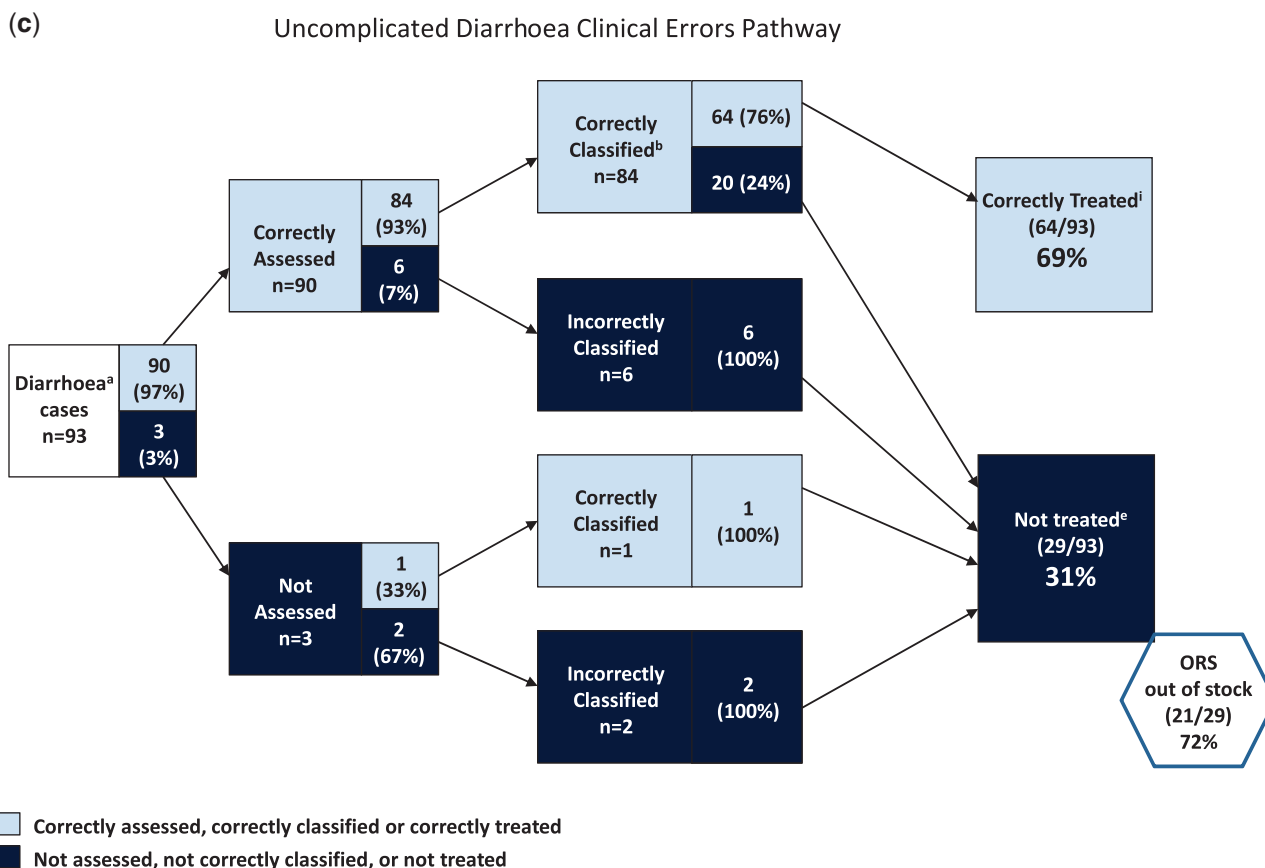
(c)

Uncomplicated Diarrhoea Clinical Errors Pathway

Diarrhoea$^a$ cases n=93

90 (97%)

3 (3%)

Correctly Assessed n=90

84 (93%)

6 (7%)

Not Assessed n=3

1 (33%)

2 (67%)

Correctly Classified$^b$ n=84

64 (76%)

20 (24%)

Incorrectly Classified n=6

6 (100%)

Correctly Classified n=1

1 (100%)

Incorrectly Classified n=2

2 (100%)

Correctly Treated$^i$ (64/93) 69%

Not treated$^e$ (29/93) 31%

ORS out of stock (21/29) 72%

Correctly assessed, correctly classified or correctly treated

Not assessed, not correctly classified, or not treated